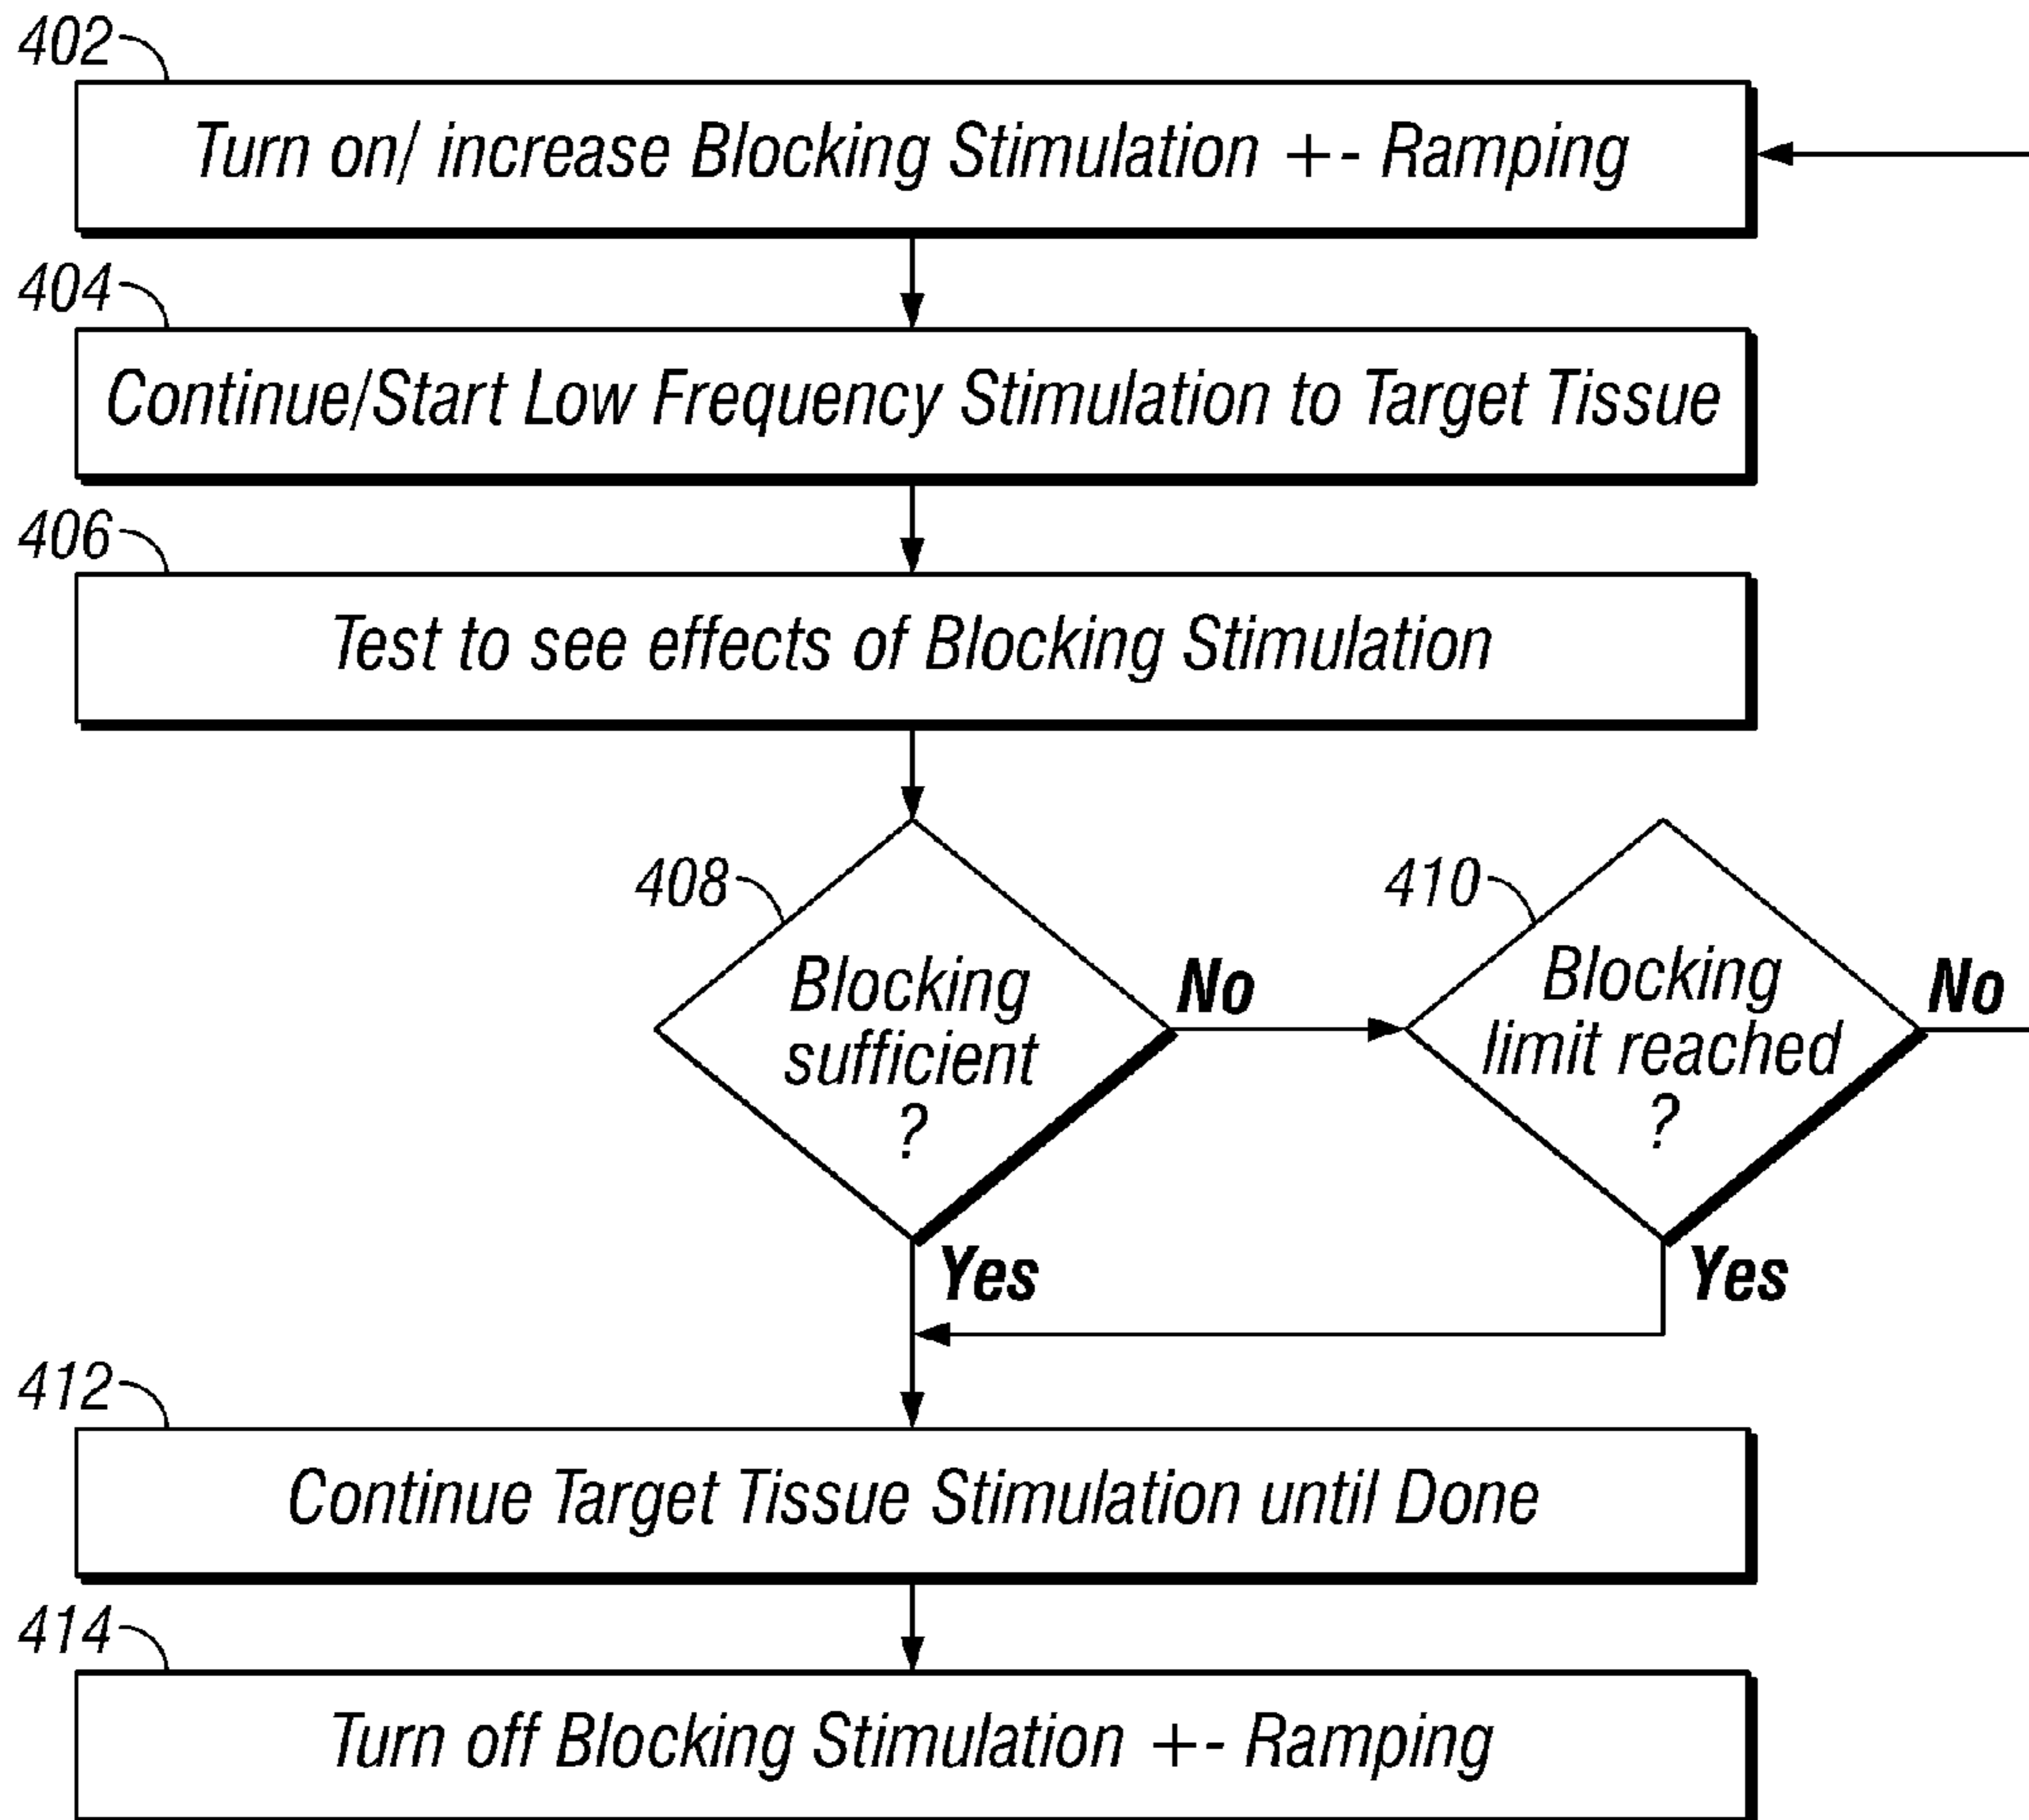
402

Turn on/ increase Blocking Stimulation +- Ramping

404

Continue/Start Low Frequency Stimulation to Target Tissue

406

Test to see effects of Blocking Stimulation

408

Blocking sufficient ?

No

410

Blocking limit reached ?

No

Yes

Yes

412

Continue Target Tissue Stimulation until Done

414

Turn off Blocking Stimulation +- Ramping